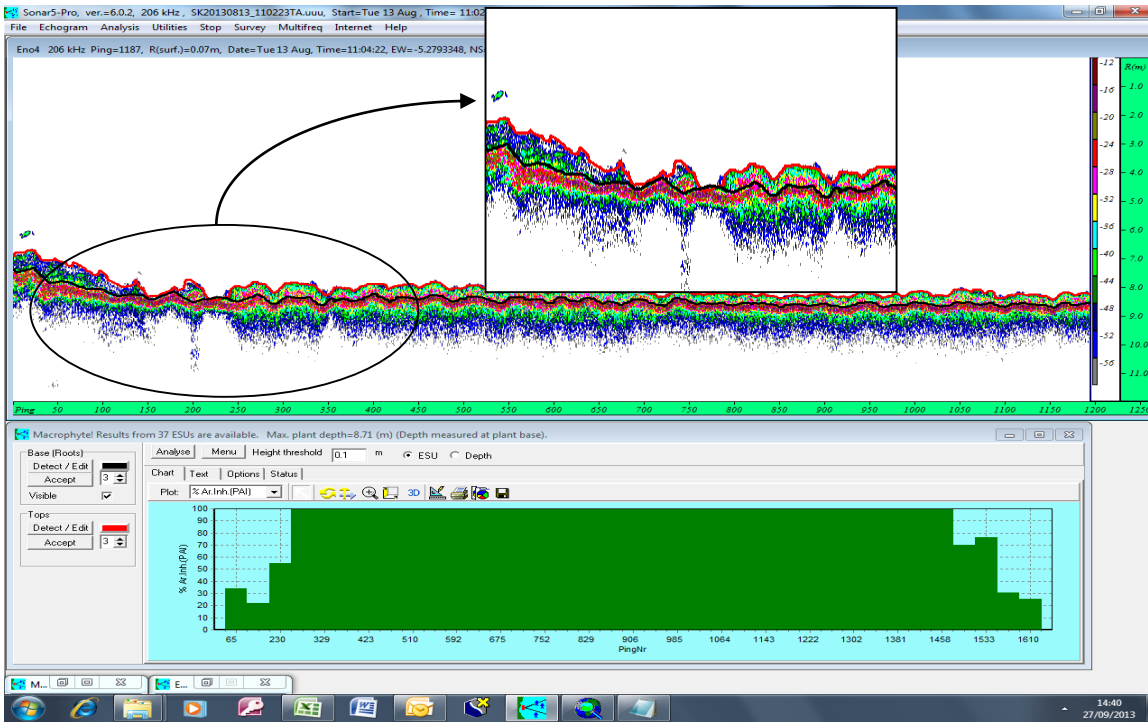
Sonar5-Pro, ver.=6.0.2, 206 kHz , SK20130813_110223TA.uuu, Start=Tue 13 Aug , Time= 11:0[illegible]

File Echogram Analysis Utilities Stop Survey Multifreq Internet Help

Eno4 206 kHz Ping=1187, R(surf.)=0.07m, Date=Tue 13 Aug, Time=11:04:22, EW=-5.2793348, NS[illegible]

-12 -16 -20 -24 -28 -32 -36 -40 -44 -48 -52 -56

R(m) 1.0 2.0 3.0 4.0 5.0 6.0 7.0 8.0 9.0 10.0 11.0

Ping 50 100 150 200 250 300 350 400 450 500 550 600 650 700 750 800 850 900 950 1000 1050 1100 1150 1200 125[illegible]

Macrophyte! Results from 37 ESUs are available. Max. plant depth=8.71 (m) (Depth measured at plant base).

Base (Roots)
Detect / Edit
Accept 3
Visible

Tops
Detect / Edit
Accept 3

Analyse Menu Height threshold 0.1 m ESU Depth

Chart Text Options Status

Plot: % Ar.Inh.(PAI)

3D

% Ar.Inh.(PAI)

100 90 80 70 60 50 40 30 20 10 0

65 150 230 329 423 510 592 675 752 829 906 985 1064 1143 1222 1302 1381 1458 1533 1610

PingNr

M... E...

14:40
27/09/2013